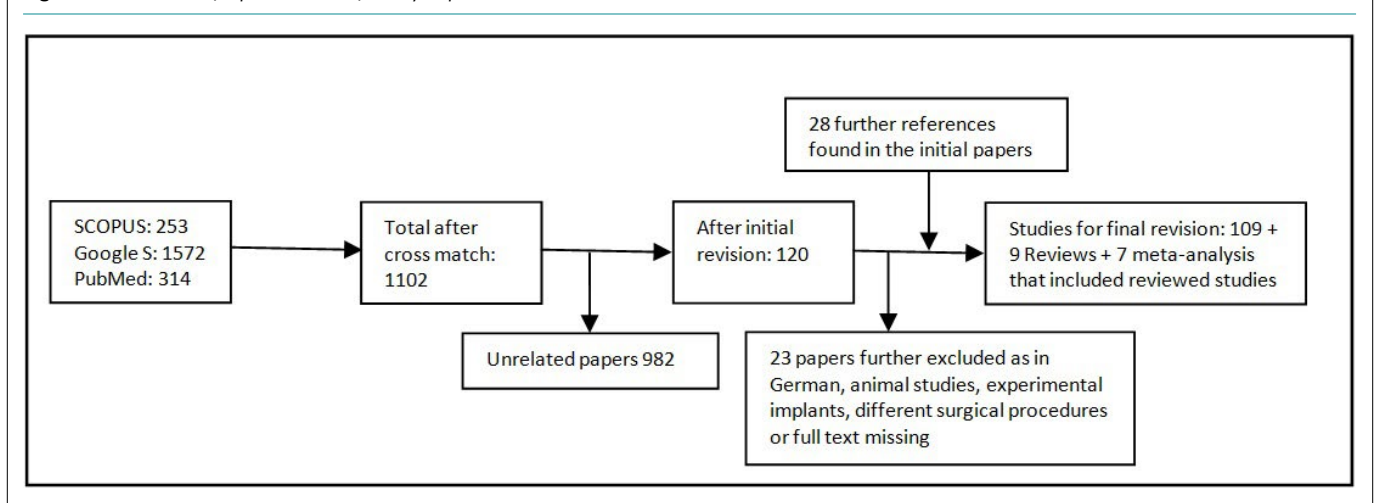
28 further references found in the initial papers

SCOPUS: 253
Google S: 1572
PubMed: 314

Total after cross match: 1102

After initial revision: 120

Studies for final revision: 109 + 9 Reviews + 7 meta-analysis that included reviewed studies

Unrelated papers 982

23 papers further excluded as in German, animal studies, experimental implants, different surgical procedures or full text missing